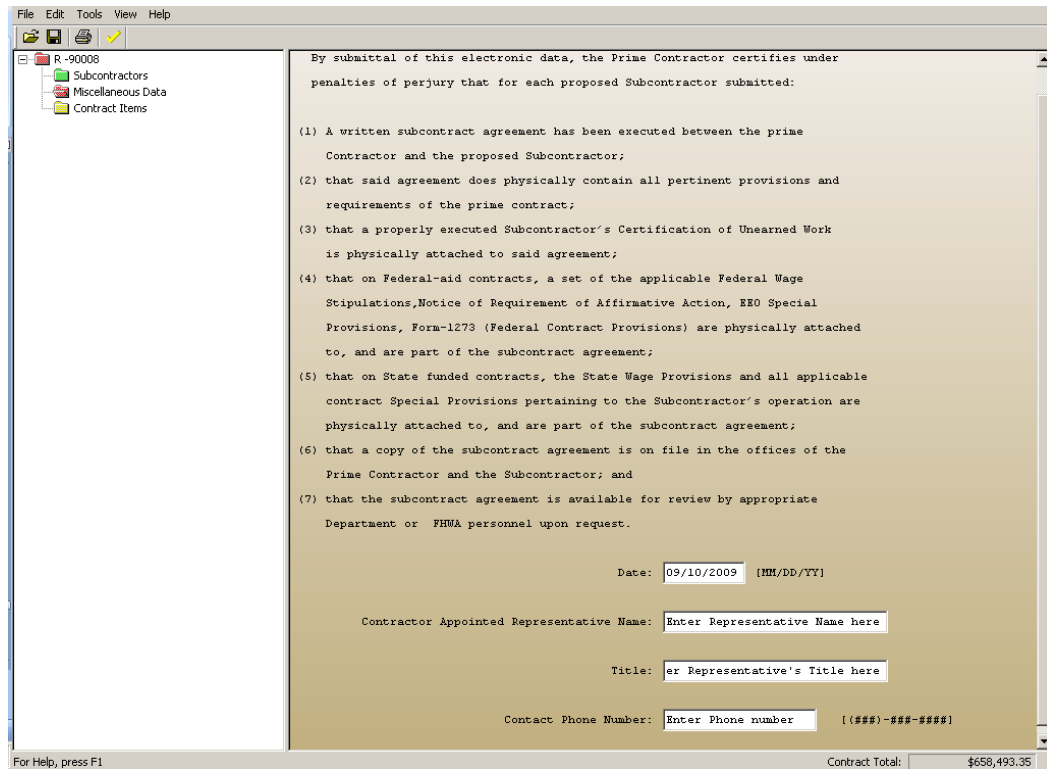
File Edit Tools View Help

R -90008
Subcontractors
Miscellaneous Data
Contract Items

By submittal of this electronic data, the Prime Contractor certifies under penalties of perjury that for each proposed Subcontractor submitted:

(1) A written subcontract agreement has been executed between the prime Contractor and the proposed Subcontractor;

(2) that said agreement does physically contain all pertinent provisions and requirements of the prime contract;

(3) that a properly executed Subcontractor's Certification of Unearned Work is physically attached to said agreement;

(4) that on Federal-aid contracts, a set of the applicable Federal Wage Stipulations,Notice of Requirement of Affirmative Action, EEO Special Provisions, Form-1273 (Federal Contract Provisions) are physically attached to, and are part of the subcontract agreement;

(5) that on State funded contracts, the State Wage Provisions and all applicable contract Special Provisions pertaining to the Subcontractor's operation are physically attached to, and are part of the subcontract agreement;

(6) that a copy of the subcontract agreement is on file in the offices of the Prime Contractor and the Subcontractor; and

(7) that the subcontract agreement is available for review by appropriate Department or FHWA personnel upon request.

Date: 09/10/2009 [MM/DD/YY]

Contractor Appointed Representative Name: Enter Representative Name here

Title: er Representative's Title here

Contact Phone Number: Enter Phone number [(###)-###-####]

For Help, press F1

Contract Total: $658,493.35